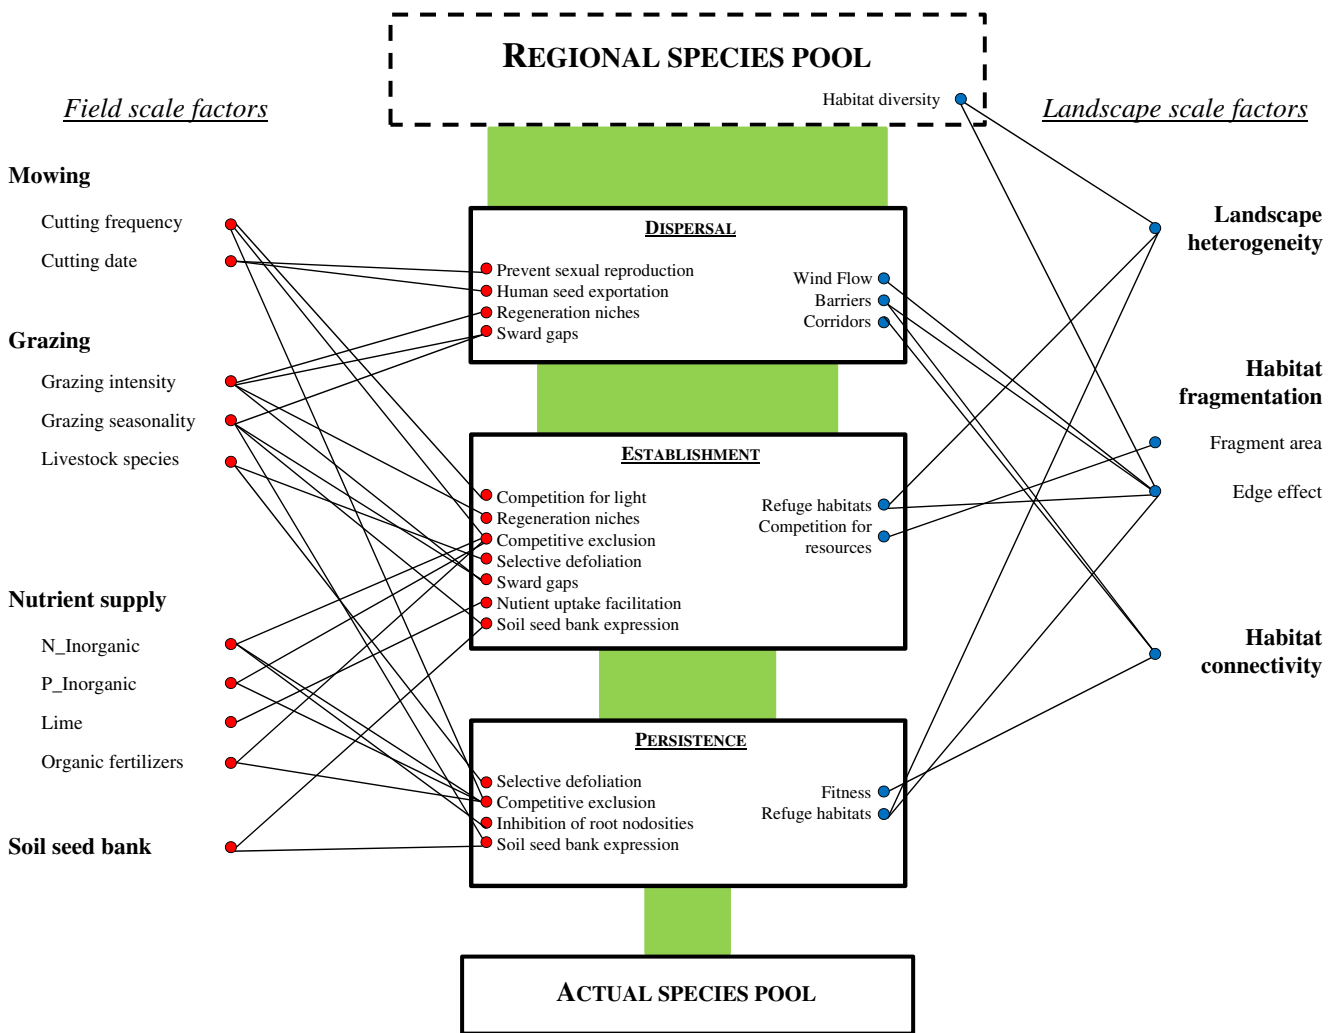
REGIONAL SPECIES POOL

Habitat diversity

Field scale factors

Landscape scale factors

Mowing

Cutting frequency

Cutting date

Grazing

Grazing intensity

Grazing seasonality

Livestock species

Nutrient supply

N_Inorganic

P_Inorganic

Lime

Organic fertilizers

Soil seed bank

DISPERSAL

Prevent sexual reproduction
Human seed exportation
Regeneration niches
Sward gaps

Wind Flow
Barriers
Corridors

ESTABLISHMENT

Competition for light
Regeneration niches
Competitive exclusion
Selective defoliation
Sward gaps
Nutient uptake facilitation
Soil seed bank expression

Refuge habitats
Competition for resources

PERSISTENCE

Selective defoliation
Competitive exclusion
Inhibition of root nodosities
Soil seed bank expression

Fitness
Refuge habitats

Landscape heterogeneity

Habitat fragmentation

Fragment area

Edge effect

Habitat connectivity

ACTUAL SPECIES POOL